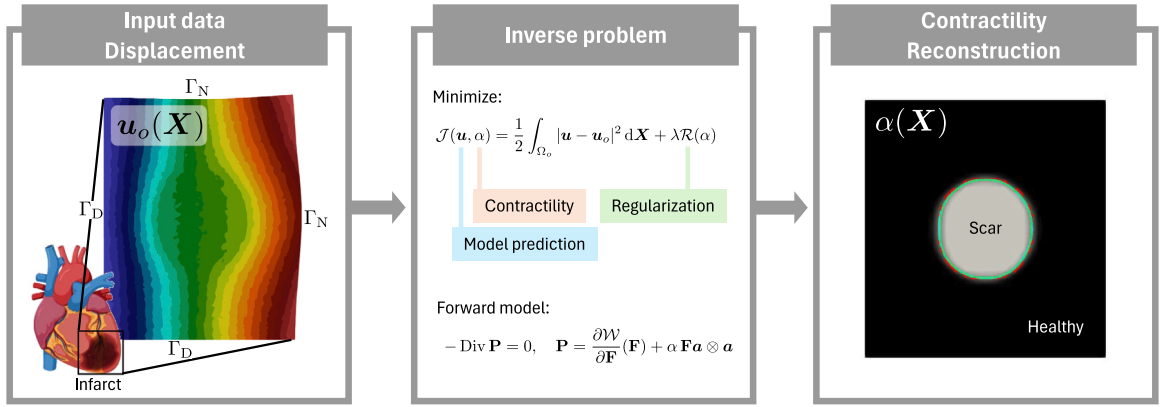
Input data
Displacement

$\Gamma_N$

$\boldsymbol{u}_o(\boldsymbol{X})$

$\Gamma_D$

$\Gamma_N$

$\Gamma_D$

Infarct

Inverse problem

Minimize:

$\mathcal{J}(\boldsymbol{u}, \alpha) = \frac{1}{2}\int_{\Omega_o} |\boldsymbol{u} - \boldsymbol{u}_o|^2 \, \mathrm{d}\boldsymbol{X} + \lambda \mathcal{R}(\alpha)$

Contractility

Regularization

Model prediction

Forward model:

$-\operatorname{Div} \mathbf{P} = 0, \quad \mathbf{P} = \frac{\partial \mathcal{W}}{\partial \mathbf{F}}(\mathbf{F}) + \alpha \, \mathbf{F}\boldsymbol{a} \otimes \boldsymbol{a}$

Contractility
Reconstruction

$\alpha(\boldsymbol{X})$

Scar

Healthy